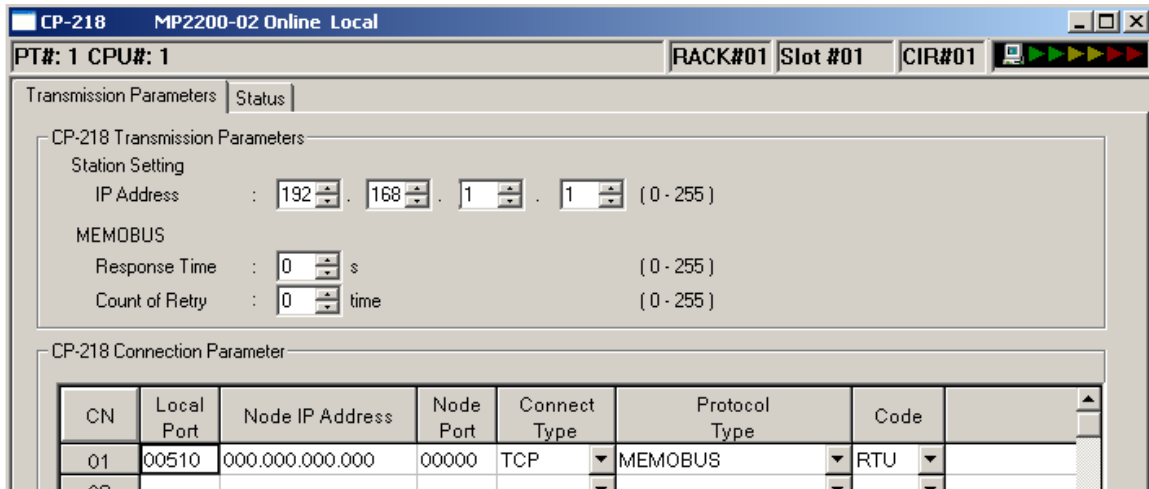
CP-218 MP2200-02 Online Local

PT#: 1 CPU#: 1

RACK#01 Slot #01 CIR#01

Transmission Parameters | Status

CP-218 Transmission Parameters

Station Setting

IP Address : 192 . 168 . 1 . 1 ( 0 - 255 )

MEMOBUS

Response Time : 0 s ( 0 - 255 )

Count of Retry : 0 time ( 0 - 255 )

CP-218 Connection Parameter

| CN | Local Port | Node IP Address | Node Port | Connect Type | Protocol Type | Code | |
|---|---|---|---|---|---|---|---|
| 01 | 00510 | 000.000.000.000 | 00000 | TCP | MEMOBUS | RTU | |
| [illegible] | | | | | | | |